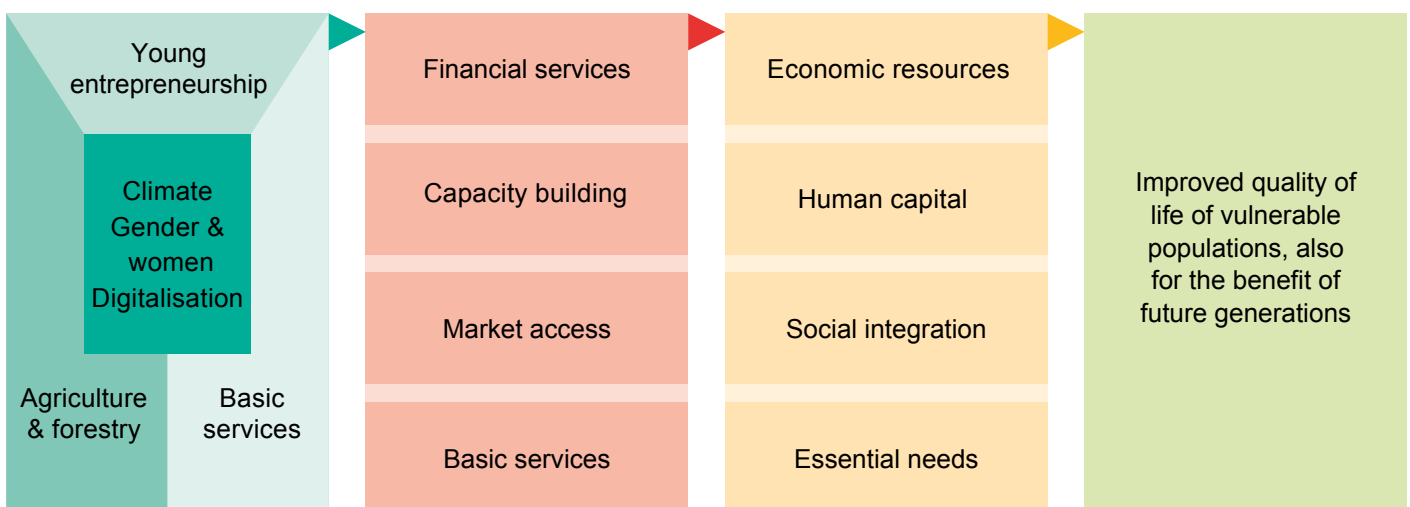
Young entrepreneurship

Climate
Gender & women
Digitalisation

Agriculture & forestry

Basic services

Financial services

Capacity building

Market access

Basic services

Economic resources

Human capital

Social integration

Essential needs

Improved quality of life of vulnerable populations, also for the benefit of future generations